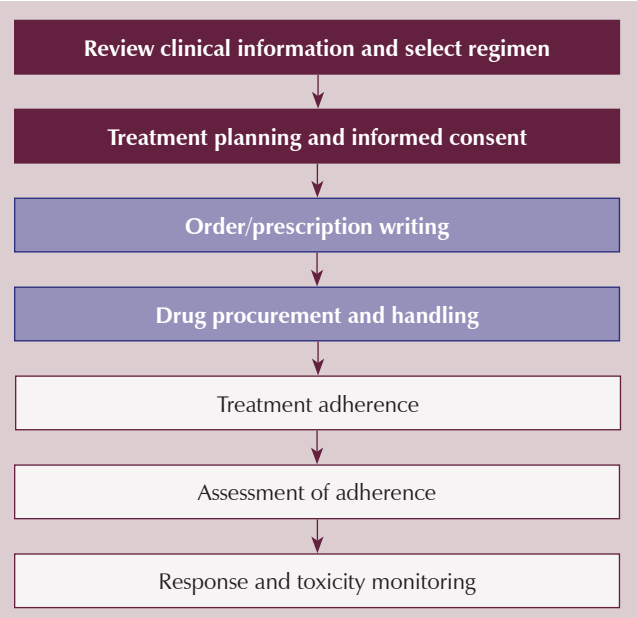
Review clinical information and select regimen

Treatment planning and informed consent

Order/prescription writing

Drug procurement and handling

Treatment adherence

Assessment of adherence

Response and toxicity monitoring